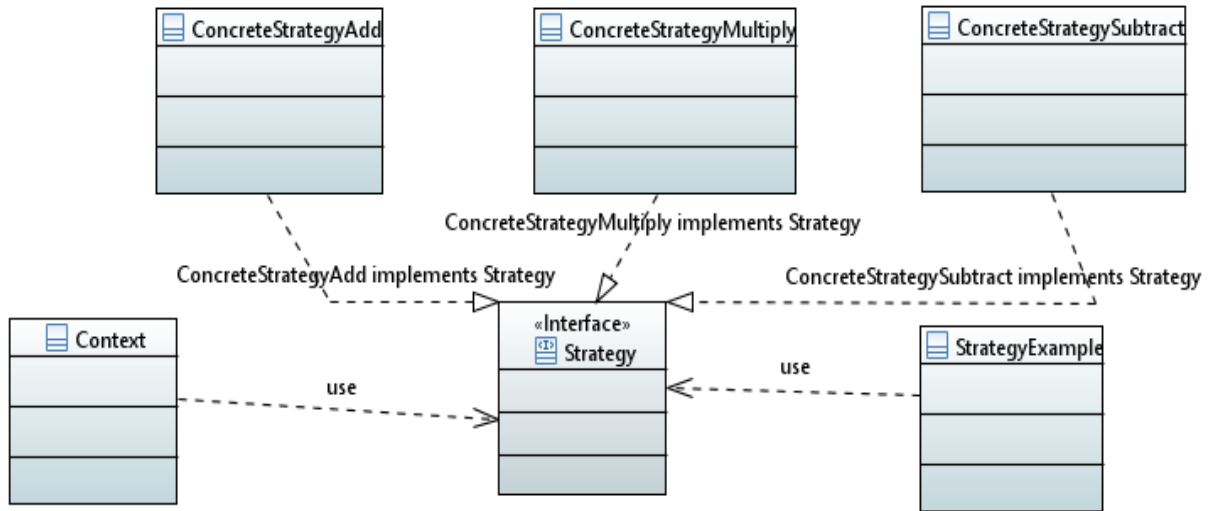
ConcreteStrategyAdd

ConcreteStrategyMultiply

ConcreteStrategySubtract

ConcreteStrategyMultiply implements Strategy

ConcreteStrategyAdd implements Strategy

ConcreteStrategySubtract implements Strategy

Context

«Interface»
Strategy

StrategyExample

use

use